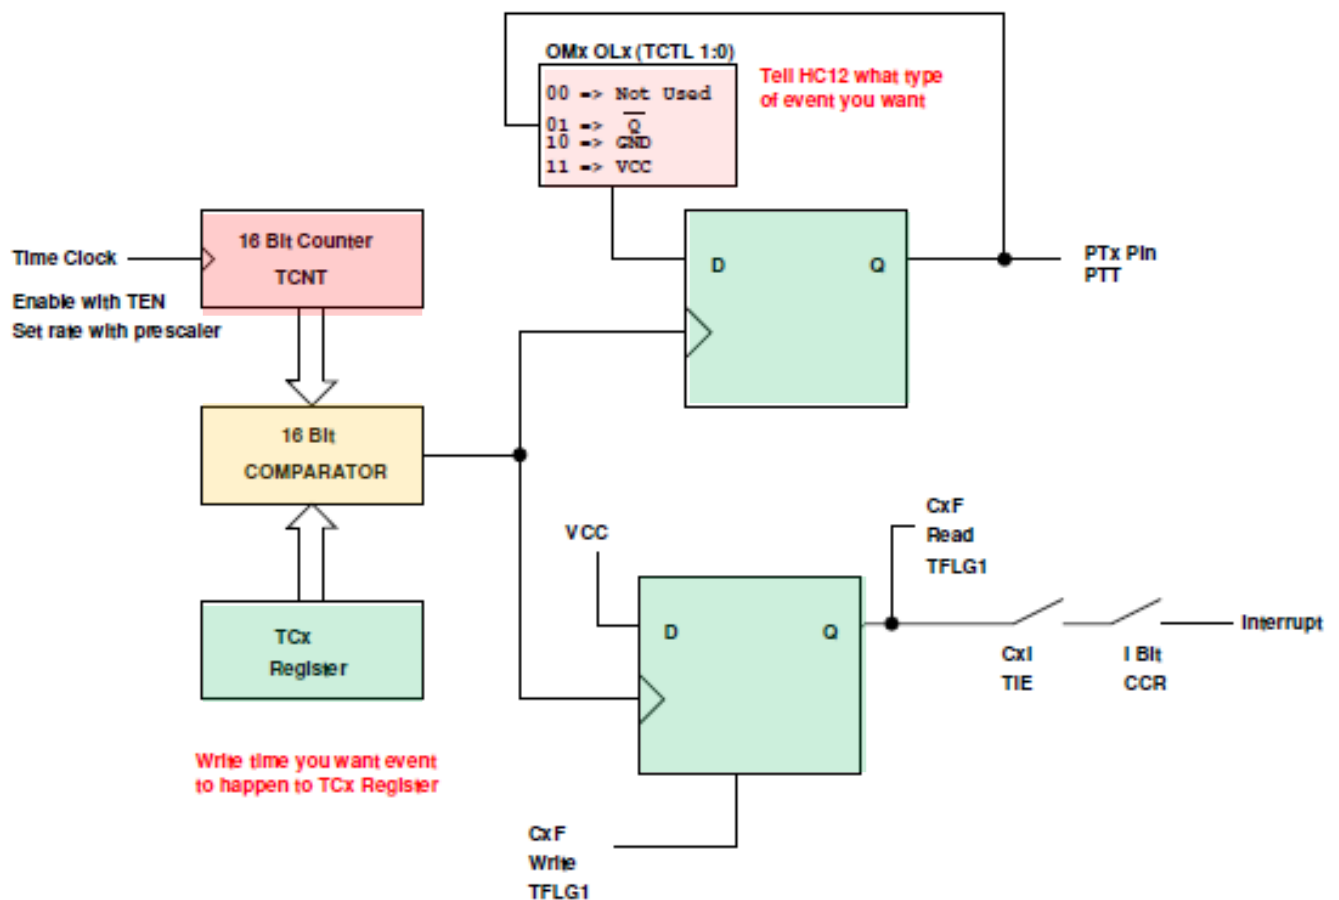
OMx OLx (TCTL 1:0)

00 => Not Used
01 => $\overline{Q}$
10 => GND
11 => VCC

Tell HC12 what type of event you want

Time Clock

Enable with TEN

Set rate with prescaler

16 Bit Counter
TCNT

D

Q

PTx Pin
PTT

16 Bit
COMPARATOR

VCC

CxF
Read
TFLG1

D

Q

Interrupt

CxI
TIE

I Bit
CCR

TCx
Register

Write time you want event to happen to TCx Register

CxF
Write
TFLG1